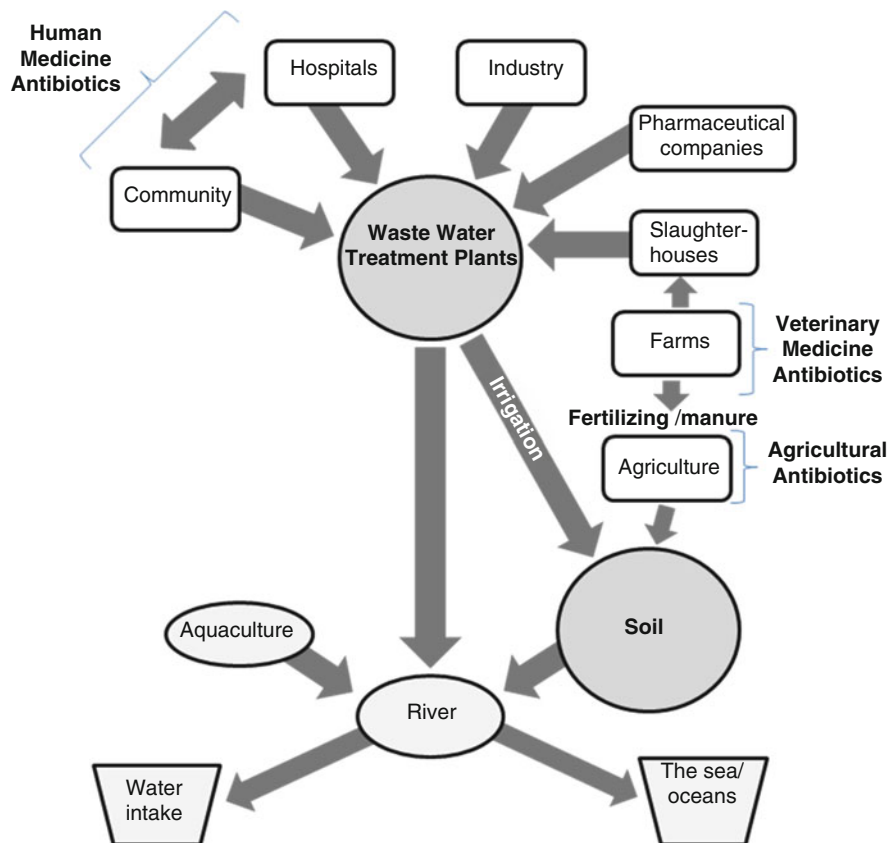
Human Medicine Antibiotics

Hospitals

Industry

Pharmaceutical companies

Community

Waste Water Treatment Plants

Slaughter-houses

Farms

Veterinary Medicine Antibiotics

Irrigation

Fertilizing /manure

Agriculture

Agricultural Antibiotics

Soil

Aquaculture

River

Water intake

The sea/ oceans